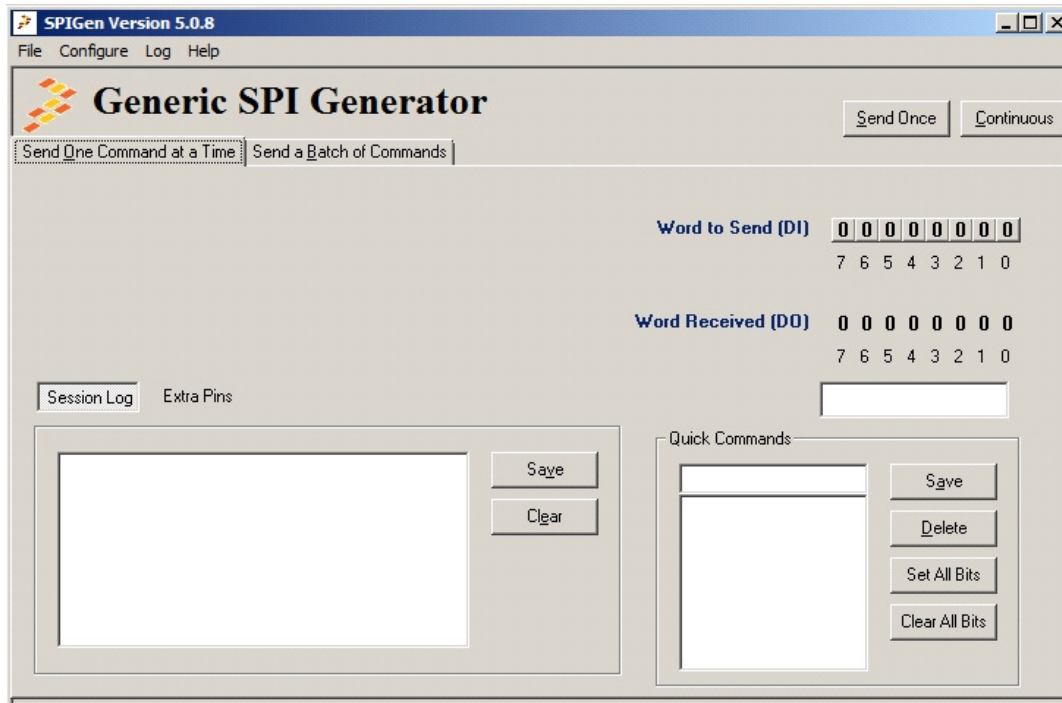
SPIGen Version 5.0.8

File Configure Log Help

Generic SPI Generator

Send Once Continuous

Send One Command at a Time Send a Batch of Commands

Word to Send (DI)

| 0 | 0 | 0 | 0 | 0 | 0 | 0 | 0 |
|---|---|---|---|---|---|---|---|
| 7 | 6 | 5 | 4 | 3 | 2 | 1 | 0 |

Word Received (DO)

| 0 | 0 | 0 | 0 | 0 | 0 | 0 | 0 |
|---|---|---|---|---|---|---|---|
| 7 | 6 | 5 | 4 | 3 | 2 | 1 | 0 |

Session Log Extra Pins

Save

Clear

Quick Commands

Save

Delete

Set All Bits

Clear All Bits